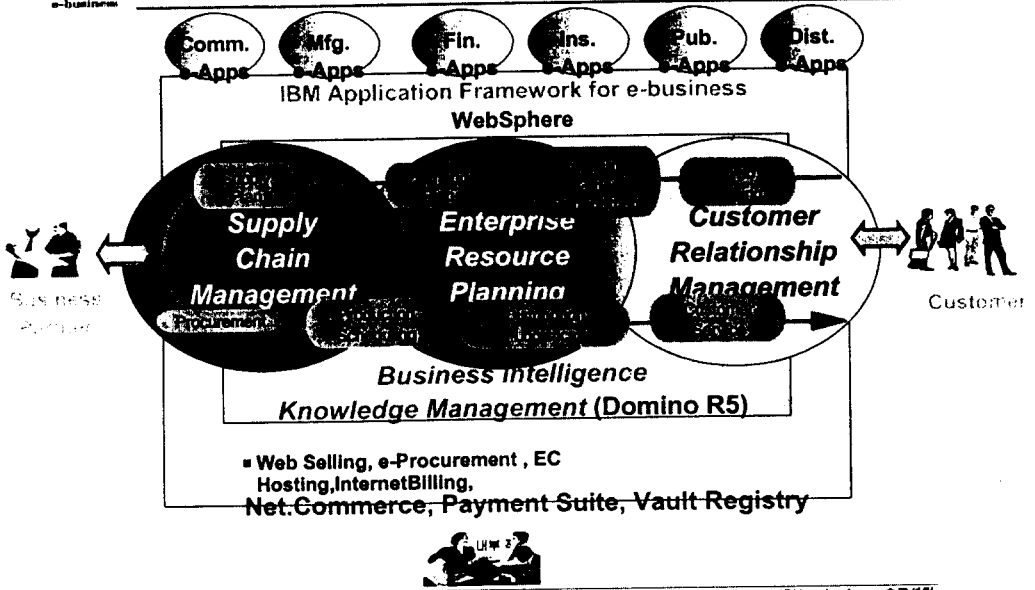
e-business

Comm. e-Apps

Mfg. e-Apps

Fin. e-Apps

Ins. e-Apps

Pub. e-Apps

Dist. e-Apps

IBM Application Framework for e-business

WebSphere

Supply Chain Management

Enterprise Resource Planning

Customer Relationship Management

Business Partner

Customer

Procurement

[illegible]

Business Intelligence

Knowledge Management (Domino R5)

▪ Web Selling, e-Procurement , EC Hosting,InternetBilling,

Net.Commerce, Payment Suite, Vault Registry